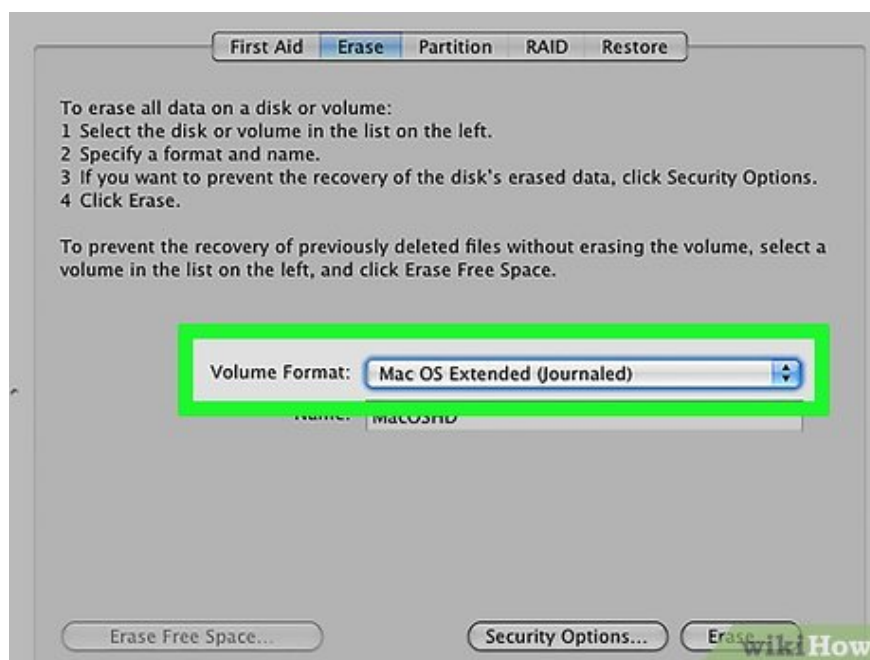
First Aid | Erase | Partition | RAID | Restore

To erase all data on a disk or volume:
1 Select the disk or volume in the list on the left.
2 Specify a format and name.
3 If you want to prevent the recovery of the disk's erased data, click Security Options.
4 Click Erase.

To prevent the recovery of previously deleted files without erasing the volume, select a volume in the list on the left, and click Erase Free Space.

Volume Format: Mac OS Extended (Journaled)

Name: MacOSHD

Erase Free Space...

Security Options...

Erase

wikiHow